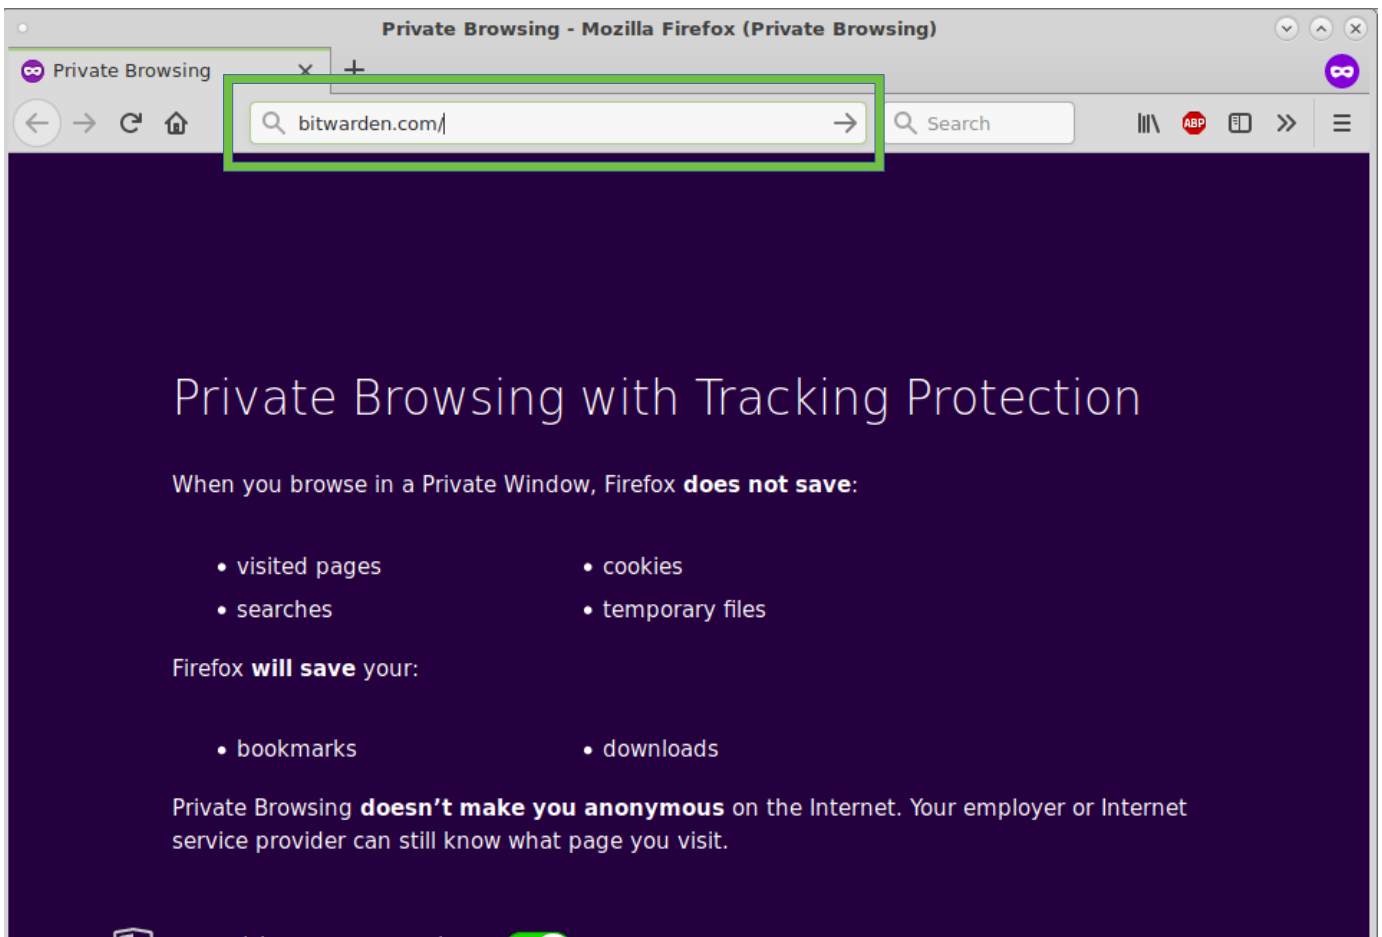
Private Browsing - Mozilla Firefox (Private Browsing)

Private Browsing ×

bitwarden.com/

Search

ABP

Private Browsing with Tracking Protection

When you browse in a Private Window, Firefox **does not save**:

- visited pages
- searches
- cookies
- temporary files

Firefox **will save** your:

- bookmarks
- downloads

Private Browsing **doesn't make you anonymous** on the Internet. Your employer or Internet service provider can still know what page you visit.